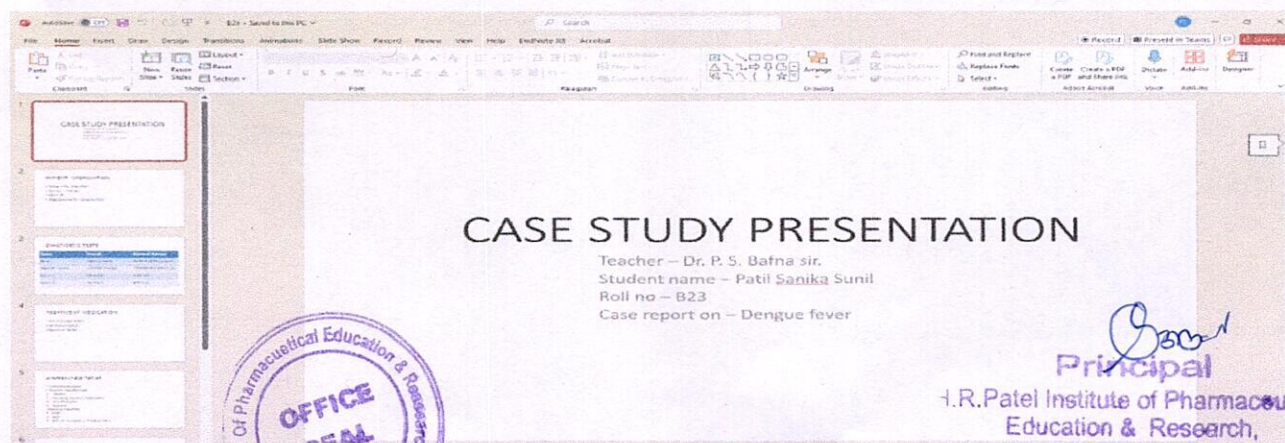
B23 • Saved to this PC

Search

File Home Insert Draw Design Transitions Animations Slide Show Record Review View Help Acrobat

Record Present in Teams Share

Paste New Slide Layout Reset Section Font Paragraph Drawing Arrange Find and Replace Replace Fonts Select Editing Create a PDF Create a PDF and Share link Adobe Acrobat Dictate Voice Add-ins Designer

CASE STUDY PRESENTATION

CASE STUDY PRESENTATION

Teacher – Dr. P. S. Bafna sir.
Student name – Patil Sanika Sunil
Roll no – B23
Case report on – Dengue fever

Of Pharmaceutical Education & Research
OFFICE
SEAL

Principal
H.R.Patel Institute of Pharmaceu
Education & Research,